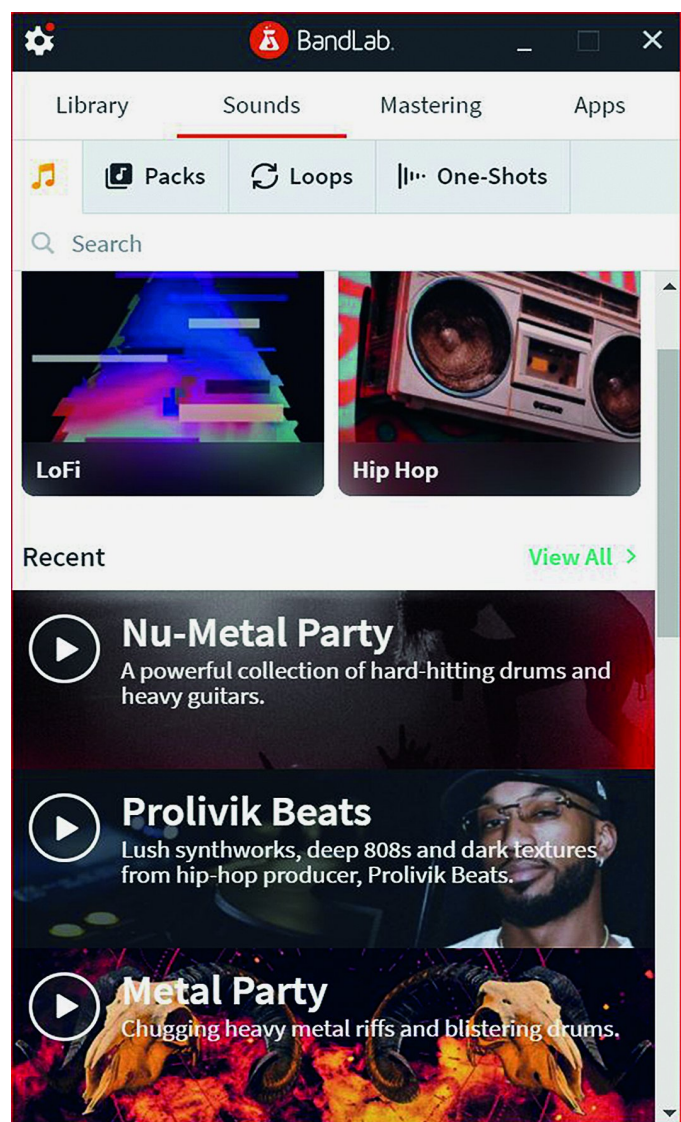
BandLab

Library

Sounds

Mastering

Apps

Packs

Loops

One-Shots

Search

LoFi

Hip Hop

Recent

View All >

Nu-Metal Party

A powerful collection of hard-hitting drums and heavy guitars.

Prolivik Beats

Lush synthworks, deep 808s and dark textures from hip-hop producer, Prolivik Beats.

Metal Party

Chugging heavy metal riffs and blistering drums.